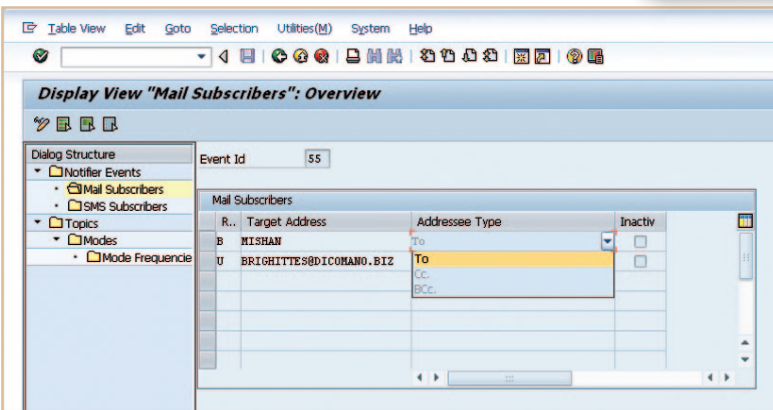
Table View Edit Goto Selection Utilities(M) System Help

Display View "Mail Subscribers": Overview

Dialog Structure
Notifier Events
Mail Subscribers
SMS Subscribers
Topics
Modes
Mode Frequencie

Event Id 55

Mail Subscribers

| R.. | Target Address | Addressee Type | Inactiv |
|---|---|---|---|
| B | MISHAN | To | |
| U | BRIGHITTES@DICOMANO.BIZ | To | |
| | | Cc. | |
| | | BCc. | |